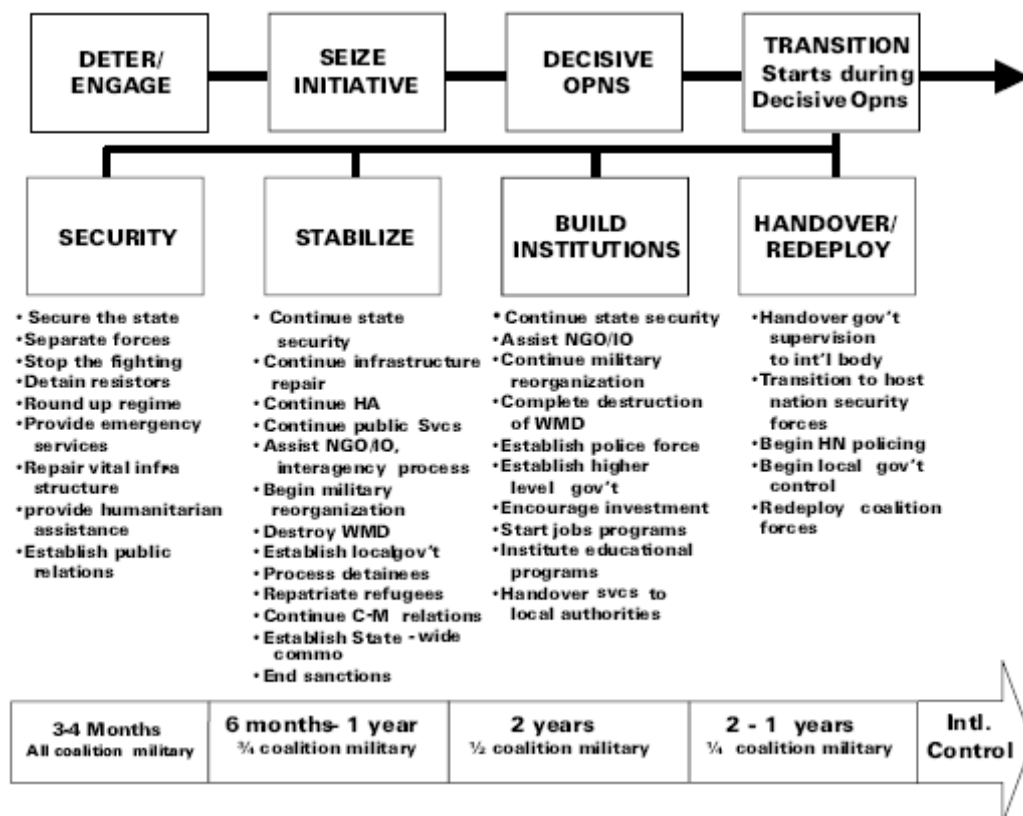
DETER/ ENGAGE

SEIZE INITIATIVE

DECISIVE OPNS

TRANSITION Starts during Decisive Opns

SECURITY

STABILIZE

BUILD INSTITUTIONS

HANDOVER/ REDEPLOY

• Secure the state
• Separate forces
• Stop the fighting
• Detain resistors
• Round up regime
• Provide emergency services
• Repair vital infra structure
• provide humanitarian assistance
• Establish public relations

• Continue state security
• Continue infrastructure repair
• Continue HA
• Continue public Svcs
• Assist NGO/IO, interagency process
• Begin military reorganization
• Destroy WMD
• Establish localgov't
• Process detainees
• Repatriate refugees
• Continue C-M relations
• Establish State - wide commo
• End sanctions

• Continue state security
• Assist NGO/IO
• Continue military reorganization
• Complete destruction of WMD
• Establish police force
• Establish higher level gov't
• Encourage investment
• Start jobs programs
• Institute educational programs
• Handover svcs to local authorities

• Handover gov't supervision to int'l body
• Transition to host nation security forces
• Begin HN policing
• Begin local gov't control
• Redeploy coalition forces

| 3-4 Months All coalition military | 6 months- 1 year ¾ coalition military | 2 years ½ coalition military | 2 - 1 years ¼ coalition military | Intl. Control |
|---|---|---|---|---|